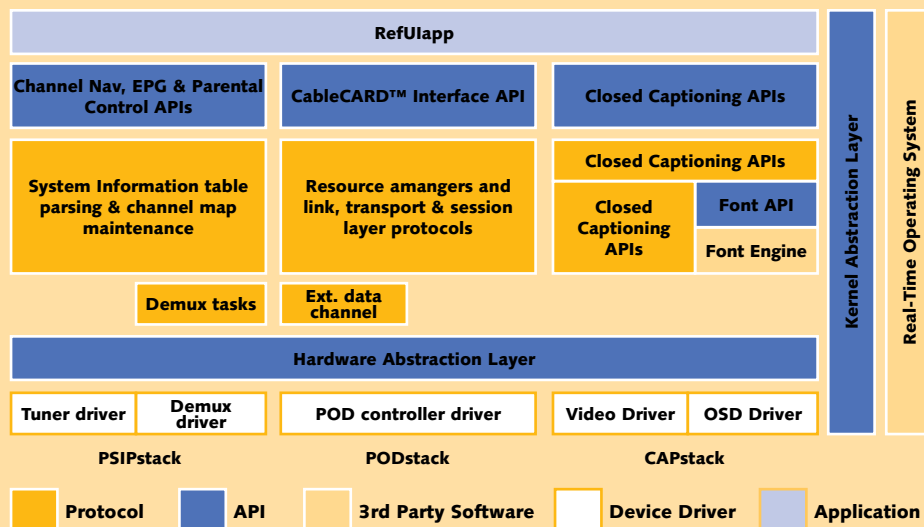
RefUIapp

Channel Nav, EPG & Parental Control APIs

CableCARD™ Interface API

Closed Captioning APIs

Kernel Abstraction Layer

Real-Time Operating System

System Information table parsing & channel map maintenance

Resource amangers and link, transport & session layer protocols

Closed Captioning APIs

Closed Captioning APIs

Font API

Font Engine

Demux tasks

Ext. data channel

Hardware Abstraction Layer

Tuner driver

Demux driver

POD controller driver

Video Driver

OSD Driver

PSIPstack

PODstack

CAPstack

Protocol

API

3rd Party Software

Device Driver

Application